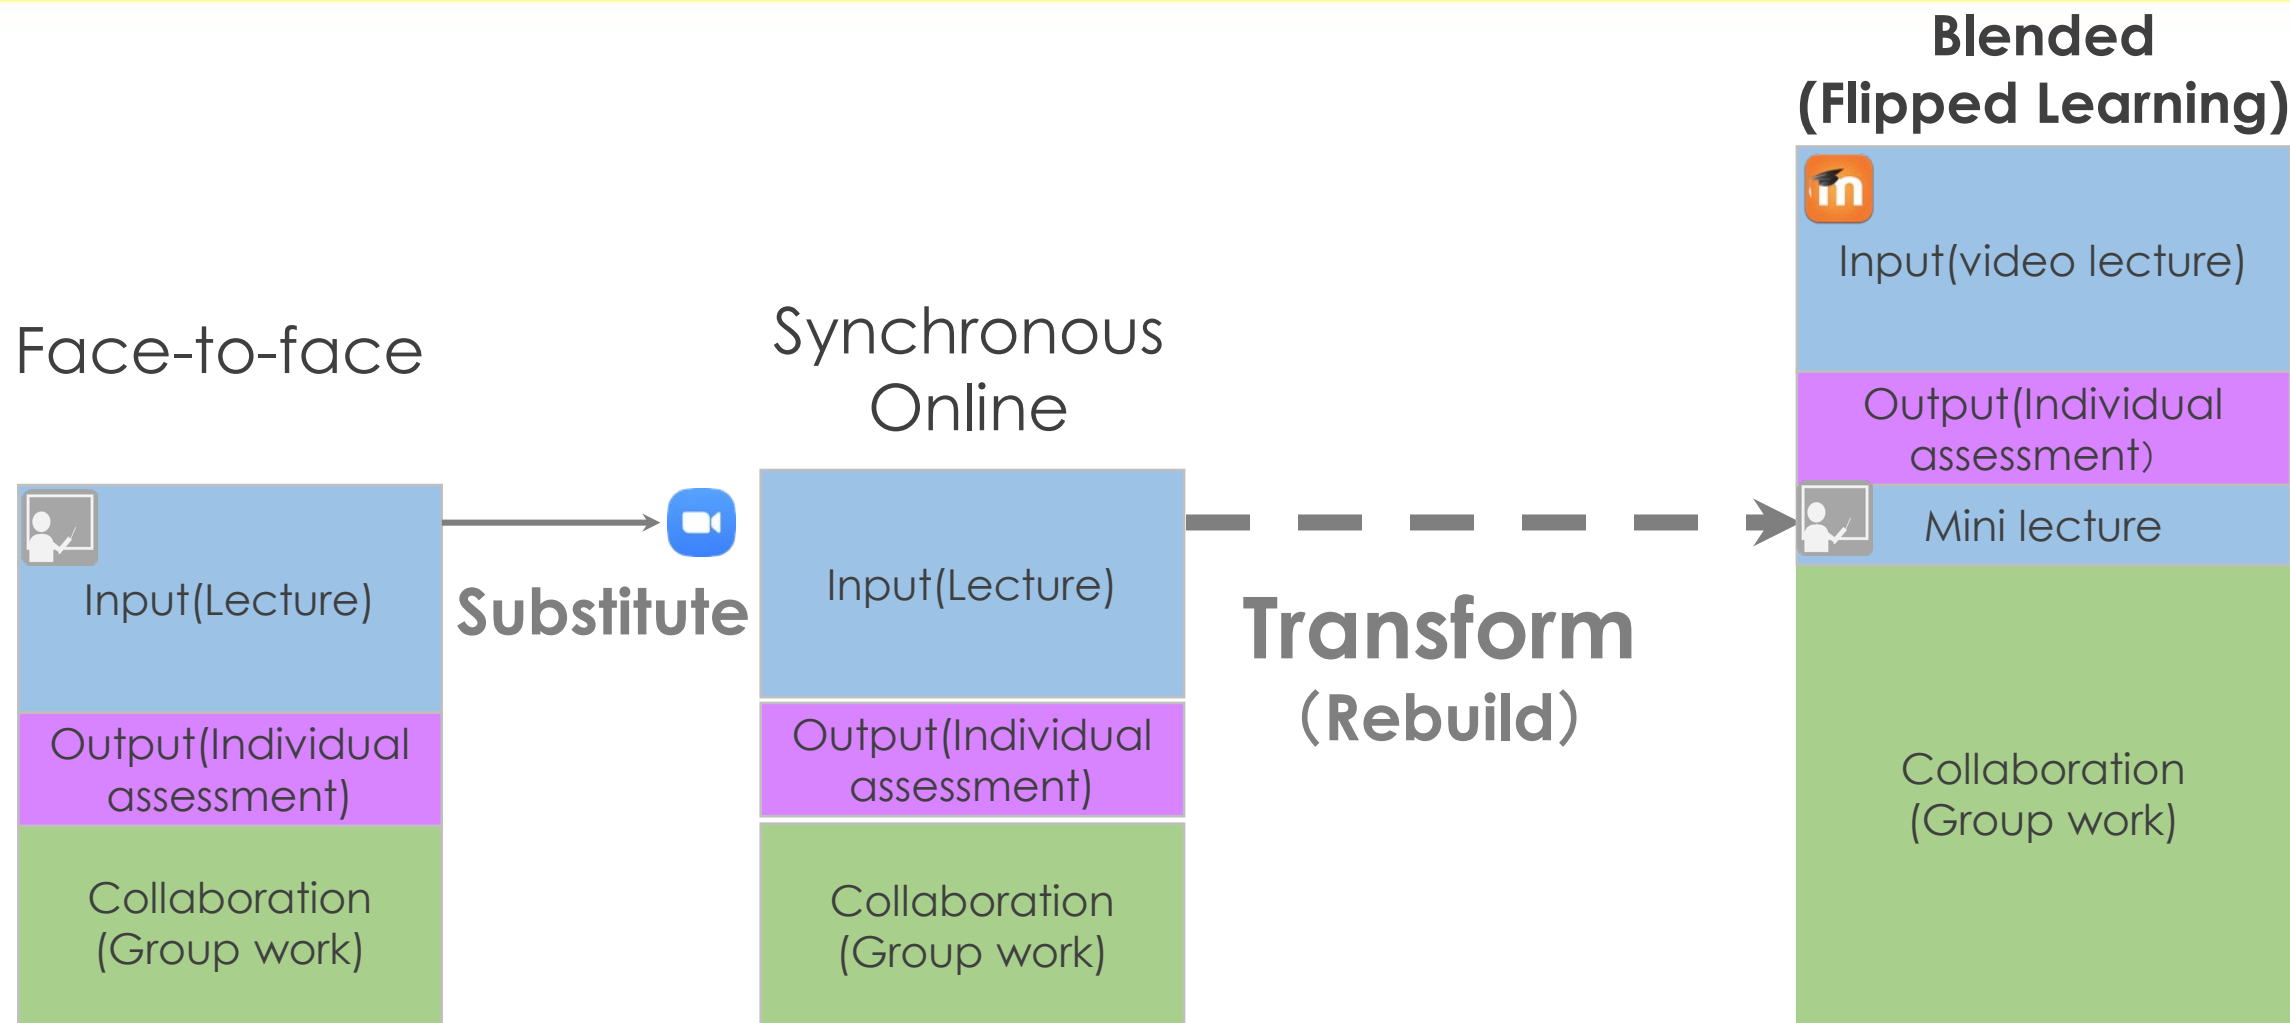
Blended
(Flipped Learning)

Face-to-face

Input(Lecture)

Output(Individual assessment)

Collaboration (Group work)

Substitute

Synchronous Online

Input(Lecture)

Output(Individual assessment)

Collaboration (Group work)

Transform
(Rebuild)

Input(video lecture)

Output(Individual assessment)

Mini lecture

Collaboration (Group work)